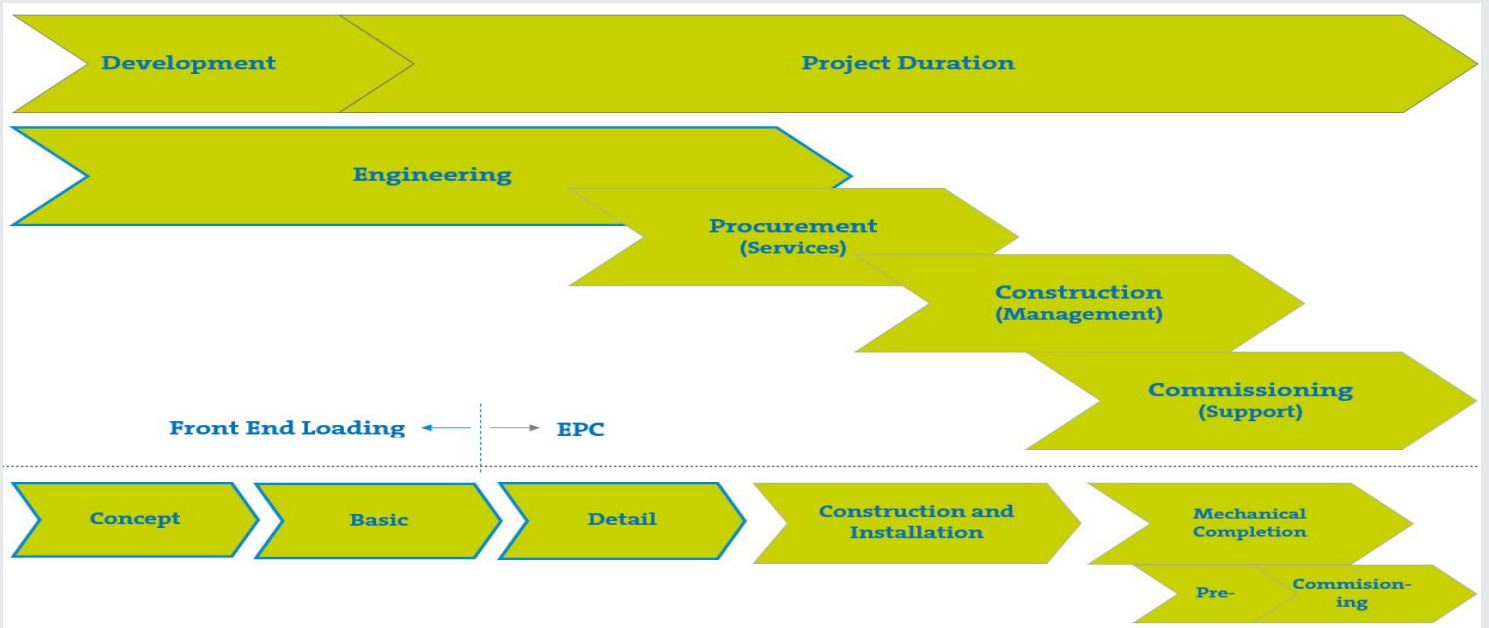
Development

Project Duration

Engineering

Procurement (Services)

Construction (Management)

Commissioning (Support)

Front End Loading

EPC

Concept

Basic

Detail

Construction and Installation

Mechanical Completion

Pre-

Commision-ing